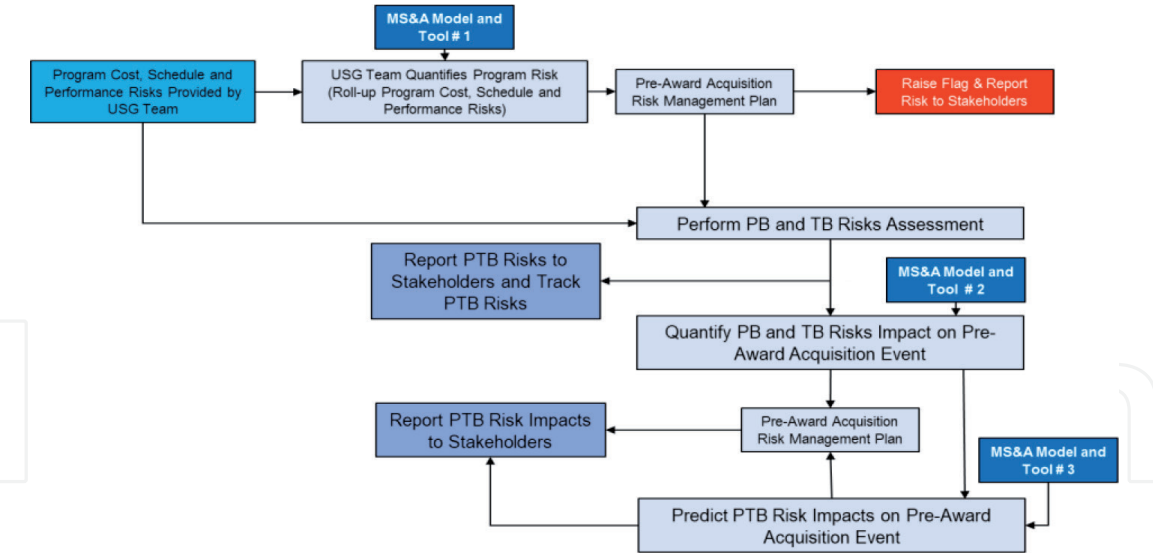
MS&A Model and Tool # 1

Program Cost, Schedule and Performance Risks Provided by USG Team

USG Team Quantifies Program Risk (Roll-up Program Cost, Schedule and Performance Risks)

Pre-Award Acquisition Risk Management Plan

Raise Flag & Report Risk to Stakeholders

Perform PB and TB Risks Assessment

Report PTB Risks to Stakeholders and Track PTB Risks

MS&A Model and Tool # 2

Quantify PB and TB Risks Impact on Pre-Award Acquisition Event

Report PTB Risk Impacts to Stakeholders

Pre-Award Acquisition Risk Management Plan

MS&A Model and Tool # 3

Predict PTB Risk Impacts on Pre-Award Acquisition Event